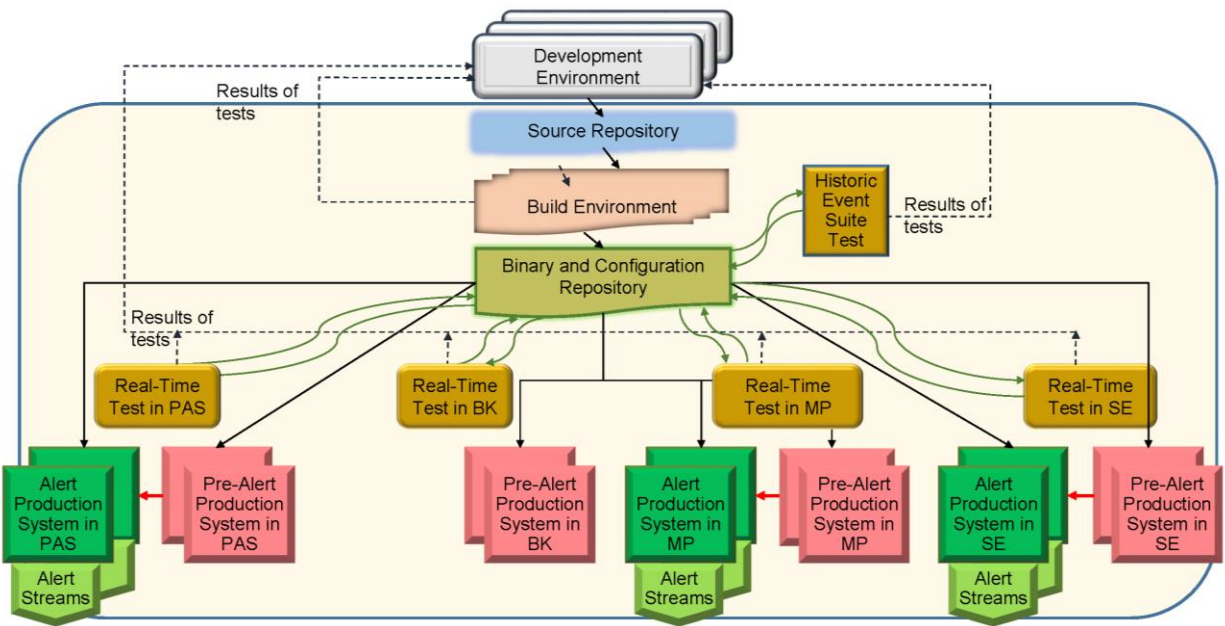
Development Environment

Results of tests

Source Repository

Build Environment

Historic Event Suite Test

Results of tests

Binary and Configuration Repository

Results of tests

Real-Time Test in PAS

Real-Time Test in BK

Real-Time Test in MP

Real-Time Test in SE

Alert Production System in PAS

Pre-Alert Production System in PAS

Pre-Alert Production System in BK

Alert Production System in MP

Pre-Alert Production System in MP

Alert Production System in SE

Pre-Alert Production System in SE

Alert Streams

Alert Streams

Alert Streams